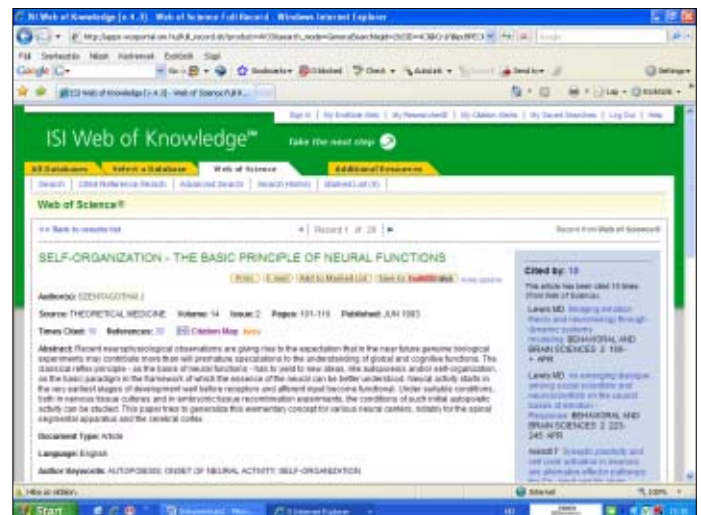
ISI Web of Knowledge [v.4.3] - Web of Science Full Record - Windows Internet Explorer

Fájl Szerkesztés Nézet Kedvencek Eszközök Súgó

Google

ISI Web of Knowledge [v.4.3] - Web of Science Full R...

Sign In | My EndNote Web | My ResearcherID | My Citation Alerts | My Saved Searches | Log Out | Help

ISI Web of Knowledge℠ Take the next step

All Databases | Select a Database | Web of Science | Additional Resources

Search | Cited Reference Search | Advanced Search | Search History | Marked List (0)

Web of Science®

<< Back to results list | Record 1 of 28 | Record from Web of Science®

SELF-ORGANIZATION - THE BASIC PRINCIPLE OF NEURAL FUNCTIONS

Print | E-mail | Add to Marked List | Save to EndNote Web | more options

Author(s): SZENTAGOTHAI J

Source: THEORETICAL MEDICINE Volume: 14 Issue: 2 Pages: 101-116 Published: JUN 1993

Times Cited: 10 References: 20 Citation Map beta

Abstract: Recent neurophysiological observations are giving rise to the expectation that in the near future genuine biological experiments may contribute more than will premature speculations to the understanding of global and cognitive functions. The classical reflex principle - as the basis of neural functions - has to yield to new ideas, like autopoiesis and/or self-organization, as the basic paradigm in the framework of which the essence of the neuron can be better understood. Neural activity starts in the very earliest stages of development well before receptors and afferent input become functional. Under suitable conditions, both in nervous tissue cultures and in embryonic tissue recombination experiments, the conditions of such initial autopoietic activity can be studied. This paper tries to generalize this elementary concept for various neural centers, notably for the spinal segmental apparatus and the cerebral cortex.

Document Type: Article

Language: English

Author Keywords: AUTOPOIESIS; ONSET OF NEURAL ACTIVITY; SELF-ORGANIZATION

Cited by: 10

This article has been cited 10 times (from Web of Science).

Lewis MD. Bridging emotion theory and neurobiology through dynamic systems modeling BEHAVIORAL AND BRAIN SCIENCES 2 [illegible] APR

Lewis MD. An emerging dialogue among social scientists and neuroscientists on the causal bases of emotion - Response BEHAVIORAL AND BRAIN SCIENCES 2 223-245 APR

Haslett T. Synaptic plasticity and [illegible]

Hiba az oldalon. | Internet | 100%

Start | Internet Explorer